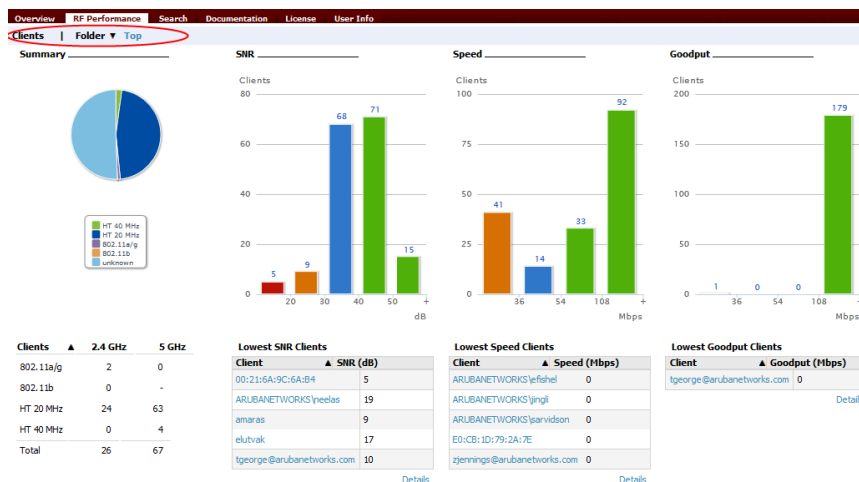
Overview RF Performance Search Documentation License User Info

Clients | Folder ▼ Top

Summary

HT 40 MHz
HT 20 MHz
802.11a/g
802.11b
unknown

SNR

Clients

80
60
40
20
0

5 9 68 71 15

20 30 40 50 +

dB

Speed

Clients

100
75
50
25
0

41 14 33 92

36 54 108 +

Mbps

Goodput

Clients

200
150
100
50
0

1 0 0 179

36 54 108

Mbps

| Clients ▲ | 2.4 GHz | 5 GHz |
|---|---|---|
| 802.11a/g | 2 | 0 |
| 802.11b | 0 | - |
| HT 20 MHz | 24 | 63 |
| HT 40 MHz | 0 | 4 |
| Total | 26 | 67 |

Lowest SNR Clients

| Client ▲ | SNR (dB) |
|---|---|
| 00:21:6A:9C:6A:B4 | 5 |
| ARUBANETWORKS\neelas | 19 |
| amaras | 9 |
| elutvak | 17 |
| tgeorge@arubanetworks.com | 10 |

Details

Lowest Speed Clients

| Client ▲ | Speed (Mbps) |
|---|---|
| ARUBANETWORKS\efishel | 0 |
| ARUBANETWORKS\jingli | 0 |
| ARUBANETWORKS\sarvidson | 0 |
| E0:CB:1D:79:2A:7E | 0 |
| zjennings@arubanetworks.com | 0 |

Details

Lowest Goodput Clients

| Client ▲ | Goodput (Mbps) |
|---|---|
| tgeorge@arubanetworks.com | 0 |

Detail